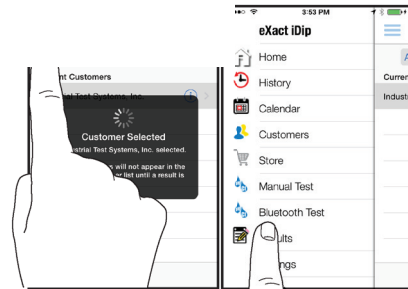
nt Customers

al Test Systems, Inc.

Customer Selected

estrial Test Systems, Inc. selected.

s will not appear in the
r list until a result is

3:53 PM

eXact iDip

Home

History

Calendar

Customers

Store

Manual Test

Bluetooth Test

ults

ngs

Curren

Industr